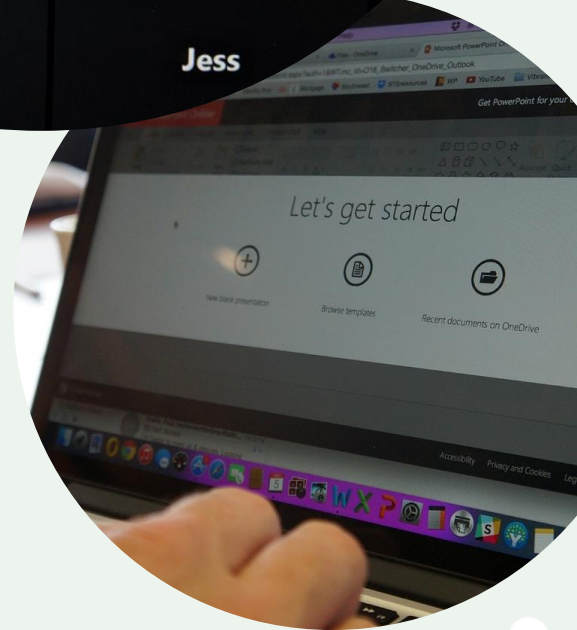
Jess

Files - OneDrive

Microsoft PowerPoint O

_Switcher_OneDrive_Outlook

Mortgage

Southwest

STEMresources

WP

YouTube

Get PowerPoint for your

Let's get started

New blank presentation

Browse templates

Recent documents on OneDrive

Accessibility

Privacy and Cookies